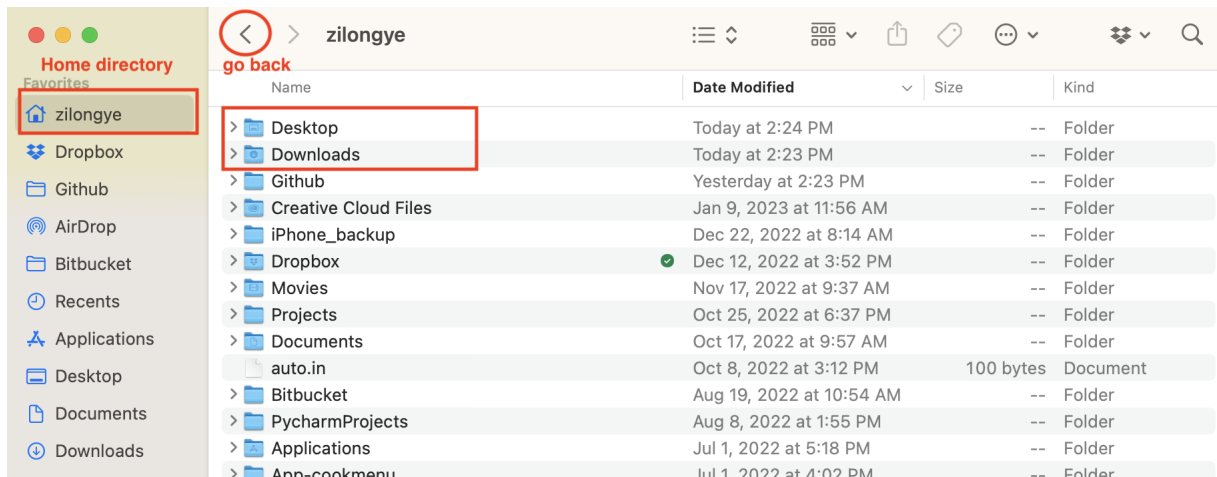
Home directory

Favorites

zilongye

Dropbox

Github

AirDrop

Bitbucket

Recents

Applications

Desktop

Documents

Downloads

go back

zilongye

| Name | Date Modified | Size | Kind |
|---|---|---|---|
| Desktop | Today at 2:24 PM | -- | Folder |
| Downloads | Today at 2:23 PM | -- | Folder |
| Github | Yesterday at 2:23 PM | -- | Folder |
| Creative Cloud Files | Jan 9, 2023 at 11:56 AM | -- | Folder |
| iPhone_backup | Dec 22, 2022 at 8:14 AM | -- | Folder |
| Dropbox | Dec 12, 2022 at 3:52 PM | -- | Folder |
| Movies | Nov 17, 2022 at 9:37 AM | -- | Folder |
| Projects | Oct 25, 2022 at 6:37 PM | -- | Folder |
| Documents | Oct 17, 2022 at 9:57 AM | -- | Folder |
| auto.in | Oct 8, 2022 at 3:12 PM | 100 bytes | Document |
| Bitbucket | Aug 19, 2022 at 10:54 AM | -- | Folder |
| PycharmProjects | Aug 8, 2022 at 1:55 PM | -- | Folder |
| Applications | Jul 1, 2022 at 5:18 PM | -- | Folder |
| App-cookmenu | Jul 1, 2022 at 4:02 PM | -- | Folder |